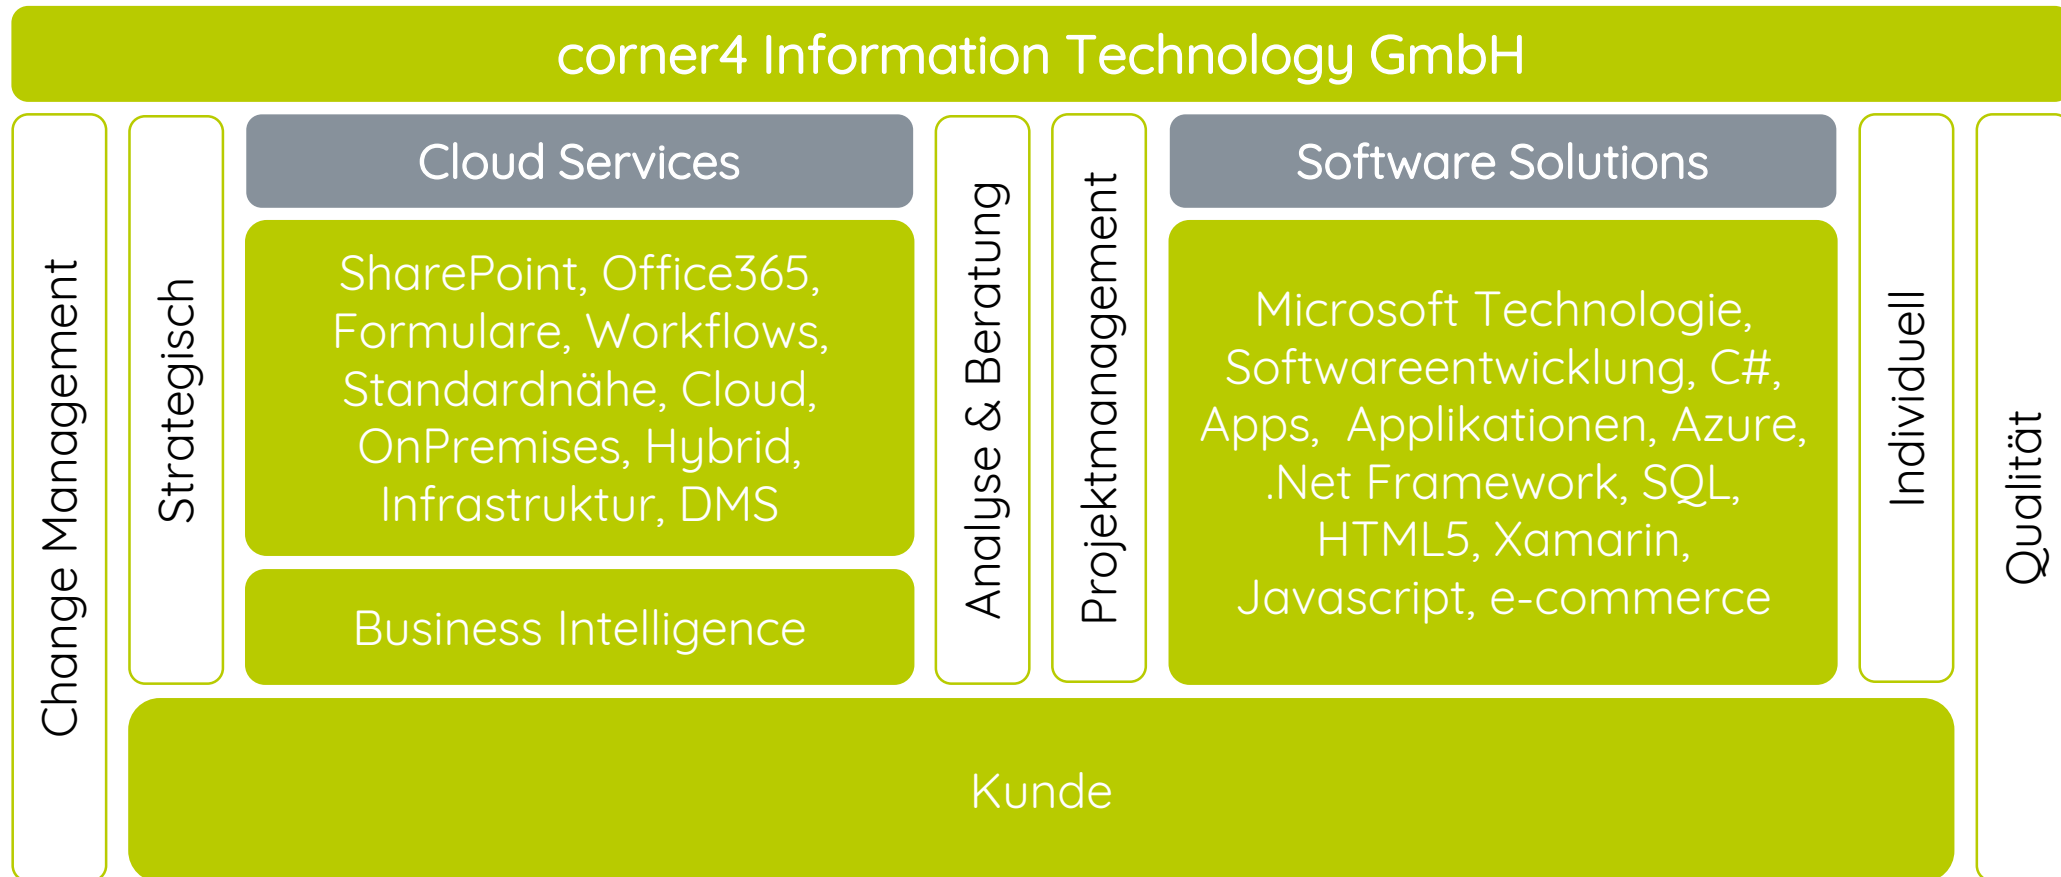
corner4 Information Technology GmbH

Change Management

Strategisch

Cloud Services

SharePoint, Office365, Formulare, Workflows, Standardnähe, Cloud, OnPremises, Hybrid, Infrastruktur, DMS

Business Intelligence

Analyse & Beratung

Projektmanagement

Software Solutions

Microsoft Technologie, Softwareentwicklung, C#, Apps, Applikationen, Azure, .Net Framework, SQL, HTML5, Xamarin, Javascript, e-commerce

Individuell

Qualität

Kunde